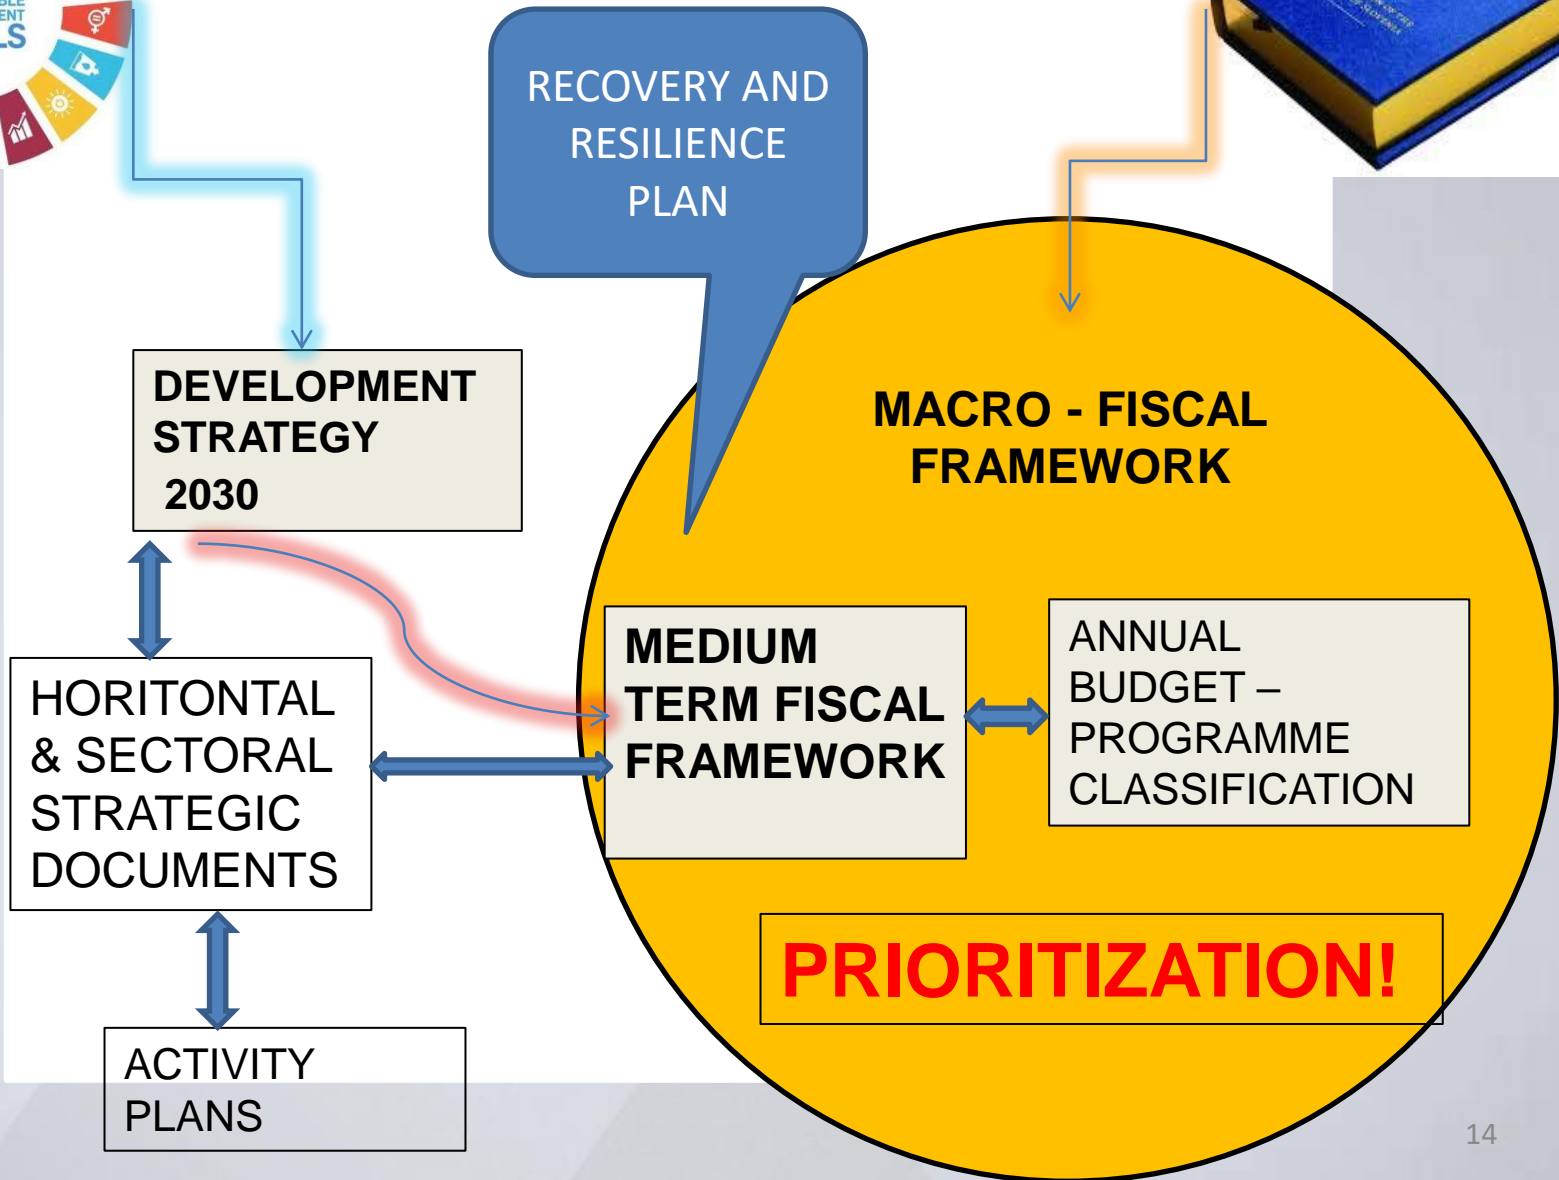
RECOVERY AND RESILIENCE PLAN

DEVELOPMENT STRATEGY 2030

MACRO - FISCAL FRAMEWORK

HORITONTAL & SECTORAL STRATEGIC DOCUMENTS

MEDIUM TERM FISCAL FRAMEWORK

ANNUAL BUDGET – PROGRAMME CLASSIFICATION

PRIORITIZATION!

ACTIVITY PLANS

14